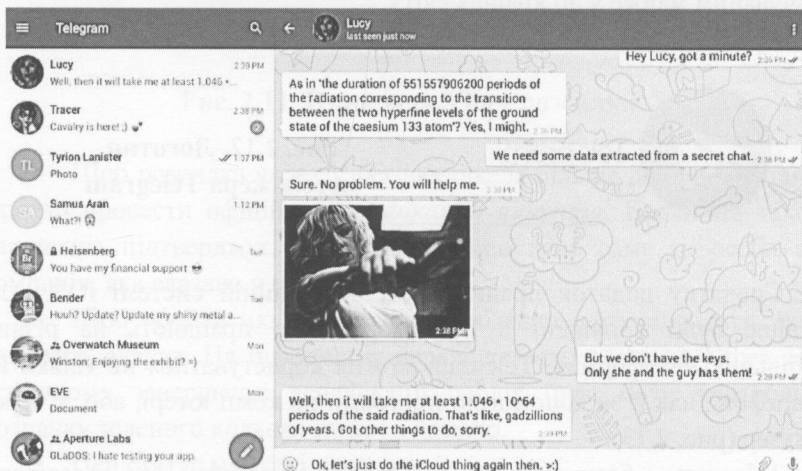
Telegram

Lucy 2:39 PM
Well, then it will take me at least 1.046 •...

Tracer 2:38 PM
Cavalry is here! :)

Tyrion Lanister 1:37 PM
Photo

Samus Aran 1:12 PM
What?!

Heisenberg Tue
You have my financial support

Bender Tue
Hooh? Update? Update my shiny metal a...

Overwatch Museum Mon
Winston: Enjoying the exhibit? =)

EVE Mon
Document

Aperture Labs
GLaDOS: I hate testing your app.

Lucy
last seen just now

Hey Lucy, got a minute? 2:36 PM

As in 'the duration of 551557906200 periods of the radiation corresponding to the transition between the two hyperfine levels of the ground state of the caesium 133 atom'? Yes, I might. 2:36 PM

We need some data extracted from a secret chat. 2:38 PM

Sure. No problem. You will help me. 2:38 PM

2:38 PM

But we don't have the keys. Only she and the guy has them! 2:39 PM

Well, then it will take me at least 1.046 • 10^64 periods of the said radiation. That's like, gadzillions of years. Got other things to do, sorry. 2:39 PM

Ok, let's just do the iCloud thing again then. >:)